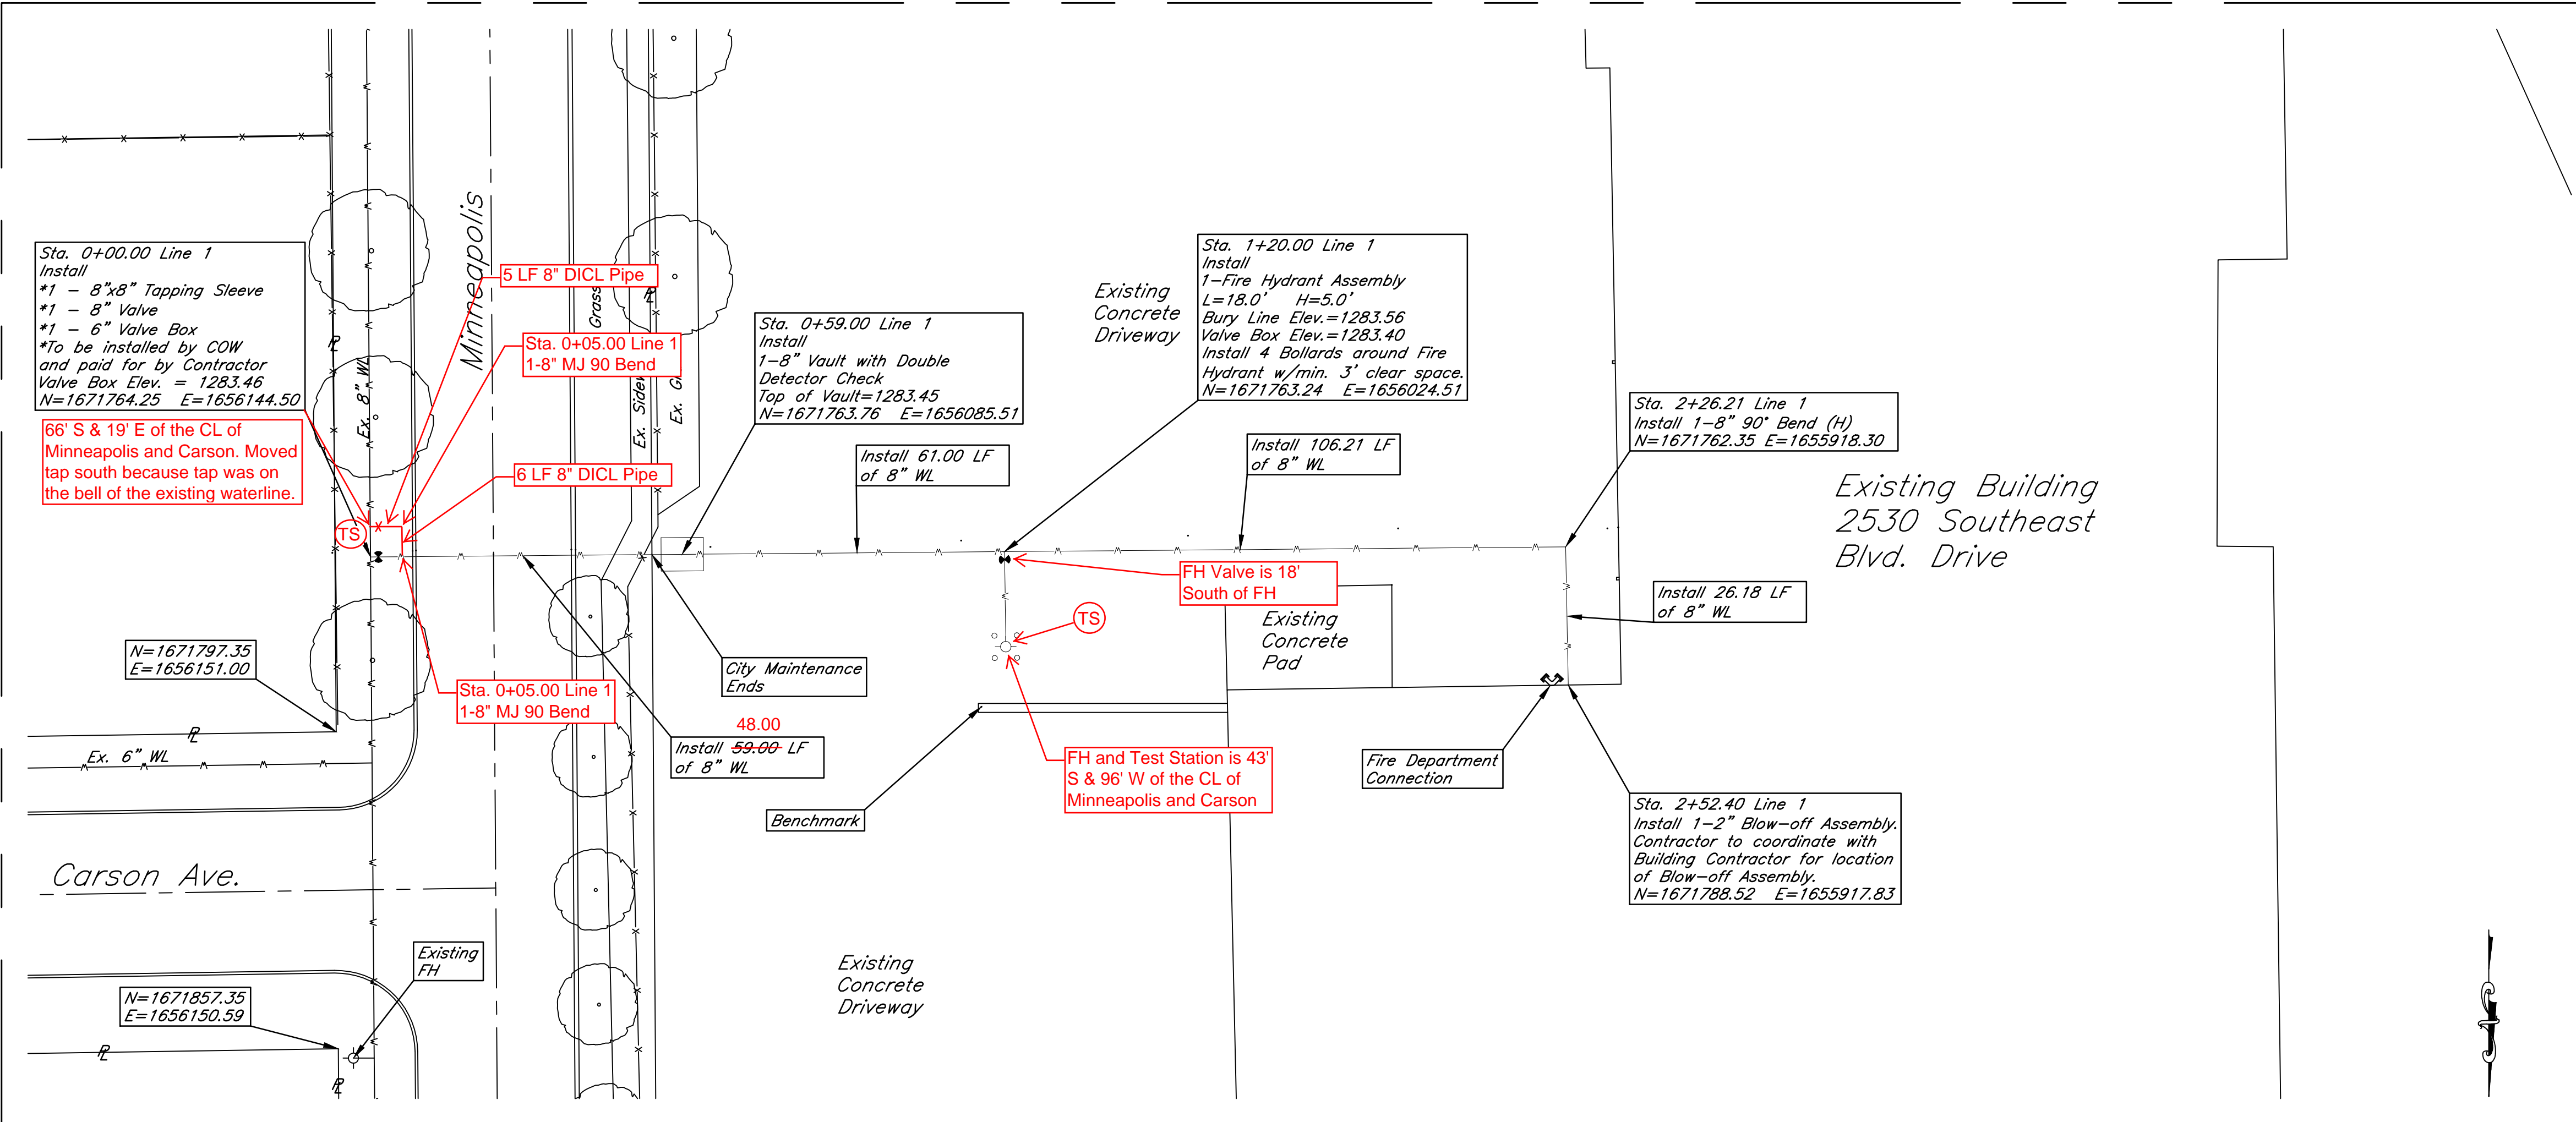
Sta. 0+00.00 Line 1
Install
*1 – 8"x8" Tapping Sleeve
*1 – 8" Valve
*1 – 6" Valve Box
*To be installed by COW and paid for by Contractor
Valve Box Elev. = 1283.46
N=1671764.25 E=1656144.50

66' S & 19' E of the CL of Minneapolis and Carson. Moved tap south because tap was on the bell of the existing waterline.

Minneapolis

5 LF 8" DICL Pipe

Sta. 0+05.00 Line 1
1-8" MJ 90 Bend

6 LF 8" DICL Pipe

Ex. 8" WL

Ex. Side

Grass

Ex. G

Sta. 0+59.00 Line 1
Install
1–8" Vault with Double Detector Check
Top of Vault=1283.45
N=1671763.76 E=1656085.51

Existing Concrete Driveway

Sta. 1+20.00 Line 1
Install
1–Fire Hydrant Assembly
L=18.0' H=5.0'
Bury Line Elev.=1283.56
Valve Box Elev.=1283.40
Install 4 Bollards around Fire Hydrant w/min. 3' clear space.
N=1671763.24 E=1656024.51

Sta. 2+26.21 Line 1
Install 1–8" 90° Bend (H)
N=1671762.35 E=1655918.30

Install 61.00 LF of 8" WL

Install 106.21 LF of 8" WL

Existing Building
2530 Southeast
Blvd. Drive

TS

FH Valve is 18' South of FH

TS

Existing Concrete Pad

Install 26.18 LF of 8" WL

N=1671797.35
E=1656151.00

Sta. 0+05.00 Line 1
1-8" MJ 90 Bend

City Maintenance Ends

48.00
Install 59.00 LF of 8" WL

Ex. 6" WL

Benchmark

FH and Test Station is 43' S & 96' W of the CL of Minneapolis and Carson

Fire Department Connection

Sta. 2+52.40 Line 1
Install 1–2" Blow–off Assembly.
Contractor to coordinate with Building Contractor for location of Blow–off Assembly.
N=1671788.52 E=1655917.83

Carson Ave.

Existing FH

N=1671857.35
E=1656150.59

Existing Concrete Driveway